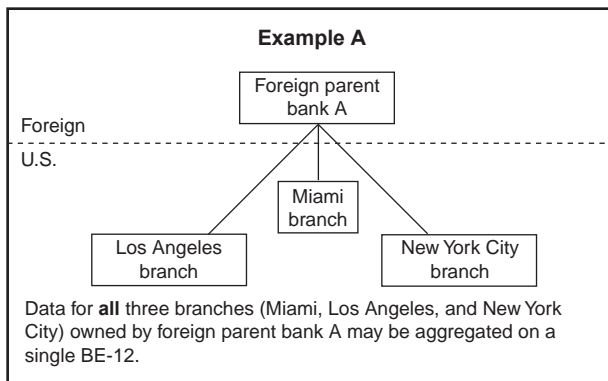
Example A

Foreign parent bank A

Foreign

U.S.

Miami branch

Los Angeles branch

New York City branch

Data for all three branches (Miami, Los Angeles, and New York City) owned by foreign parent bank A may be aggregated on a single BE-12.